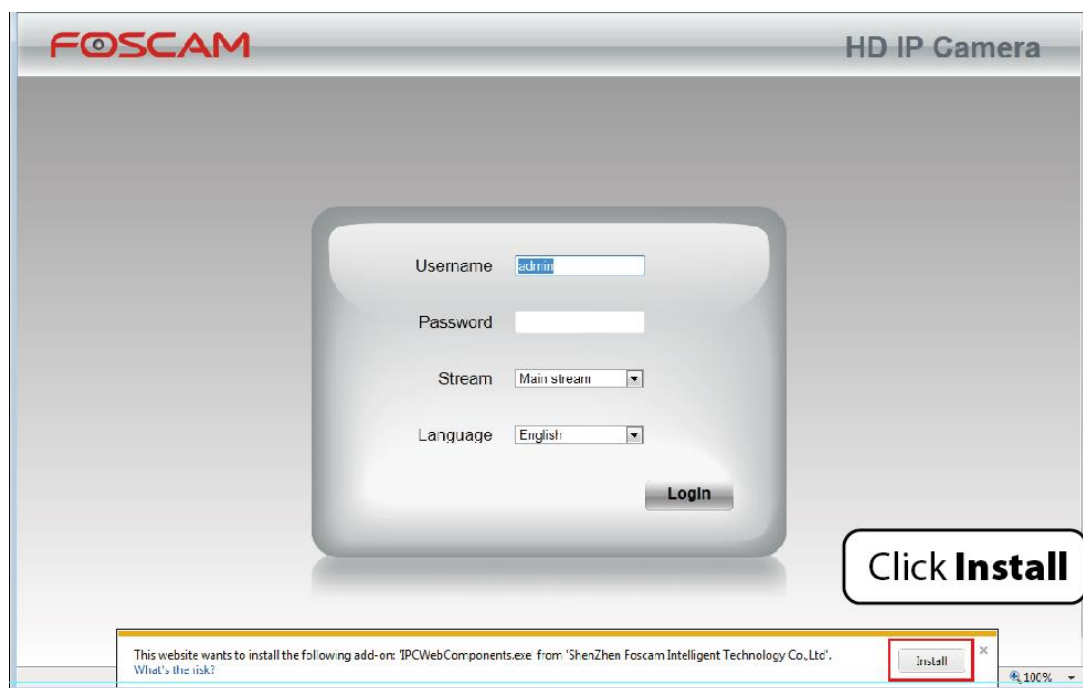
FOSCAM

HD IP Camera

Username admin

Password

Stream Main stream

Language English

Login

Click Install

This website wants to install the following add-on: 'IPCWebComponents.exe' from 'ShenZhen Foscam Intelligent Technology Co.,Ltd'.
What's the risk?

Install

×

100%